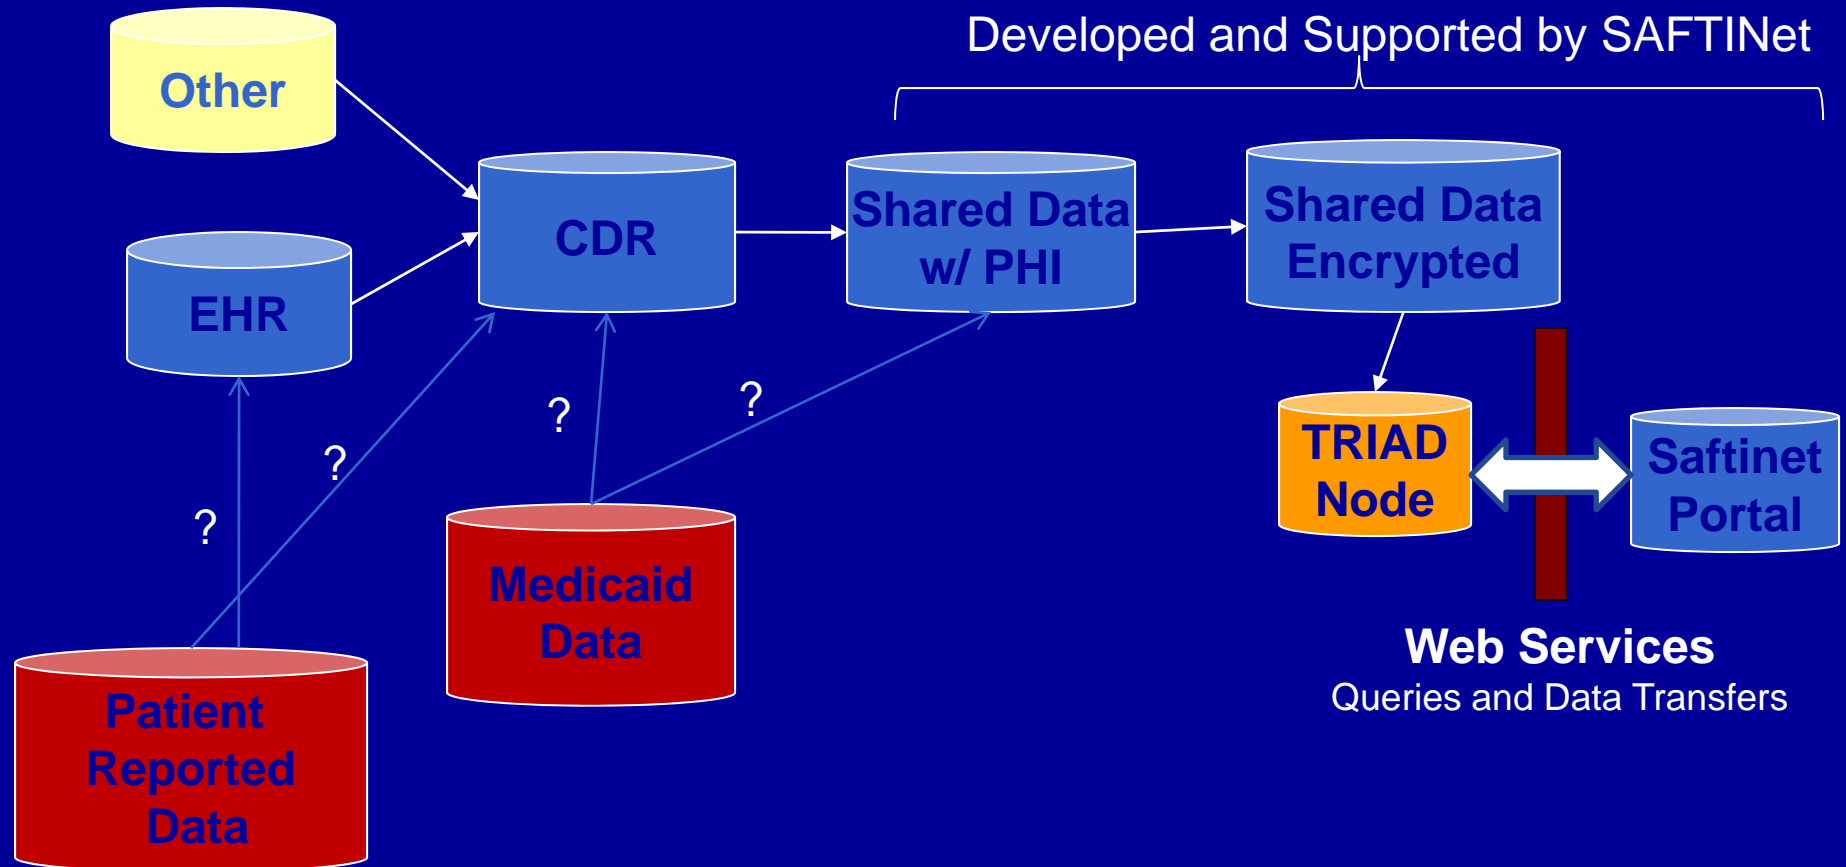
Developed and Supported by SAFTINet

Other

CDR

Shared Data w/ PHI

Shared Data Encrypted

EHR

?

?

?

?

TRIAD Node

Saftinet Portal

Medicaid Data

Patient Reported Data

Web Services
Queries and Data Transfers